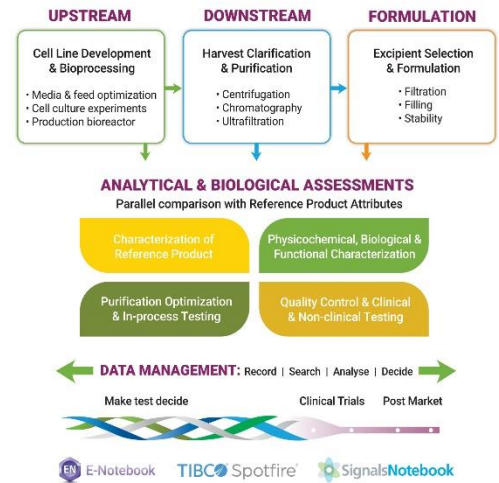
UPSTREAM

Cell Line Development & Bioprocessing

• Media & feed optimization
• Cell culture experiments
• Production bioreactor

DOWNSTREAM

Harvest Clarification & Purification

• Centrifugation
• Chromatography
• Ultrafiltration

FORMULATION

Excipient Selection & Formulation

• Filtration
• Filling
• Stability

ANALYTICAL & BIOLOGICAL ASSESSMENTS

Parallel comparison with Reference Product Attributes

Characterization of Reference Product

Physicochemical, Biological & Functional Characterization

Purification Optimization & In-process Testing

Quality Control & Clinical & Non-clinical Testing

DATA MANAGEMENT: Record | Search | Analyse | Decide

Make test decide

Clinical Trials

Post Market

EN E-Notebook

TIBCO Spotfire

SignalsNotebook